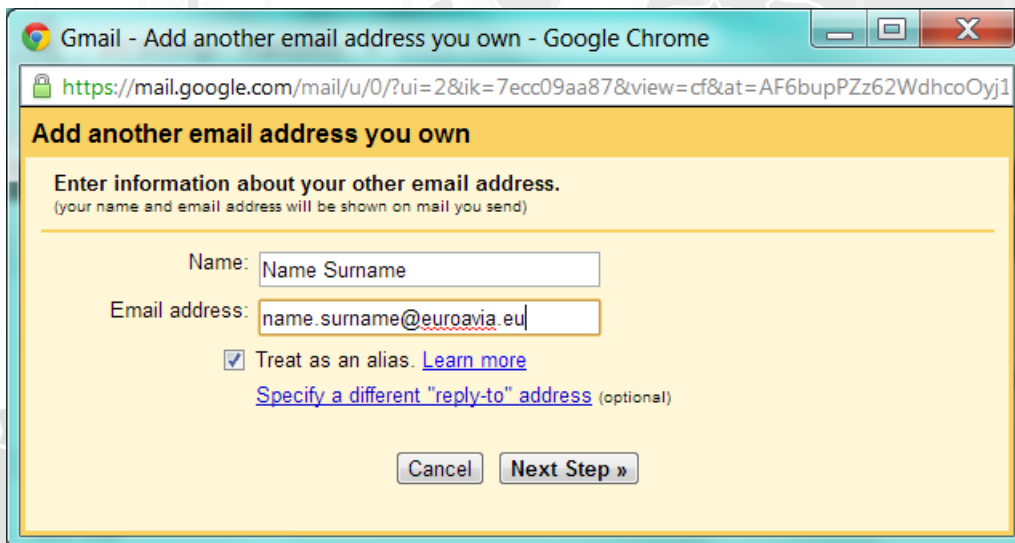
Gmail - Add another email address you own - Google Chrome

https://mail.google.com/mail/u/0/?ui=2&ik=7ecc09aa87&view=cf&at=AF6bupPZz62WdhcoOyj1

Add another email address you own

Enter information about your other email address.
(your name and email address will be shown on mail you send)

Name: Name Surname

Email address: name.surname@euroavia.eu

Treat as an alias. Learn more

Specify a different "reply-to" address (optional)

Cancel Next Step »